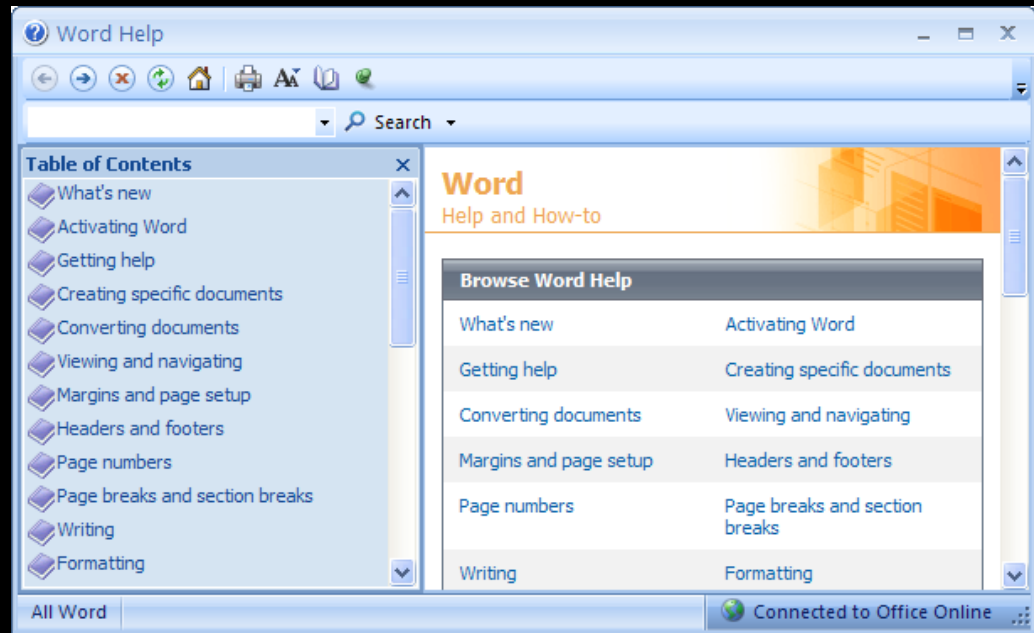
Word Help

Search

Table of Contents

What's new
Activating Word
Getting help
Creating specific documents
Converting documents
Viewing and navigating
Margins and page setup
Headers and footers
Page numbers
Page breaks and section breaks
Writing
Formatting

Word
Help and How-to

Browse Word Help

| What's new | Activating Word |
|---|---|
| Getting help | Creating specific documents |
| Converting documents | Viewing and navigating |
| Margins and page setup | Headers and footers |
| Page numbers | Page breaks and section breaks |
| Writing | Formatting |

All Word

Connected to Office Online